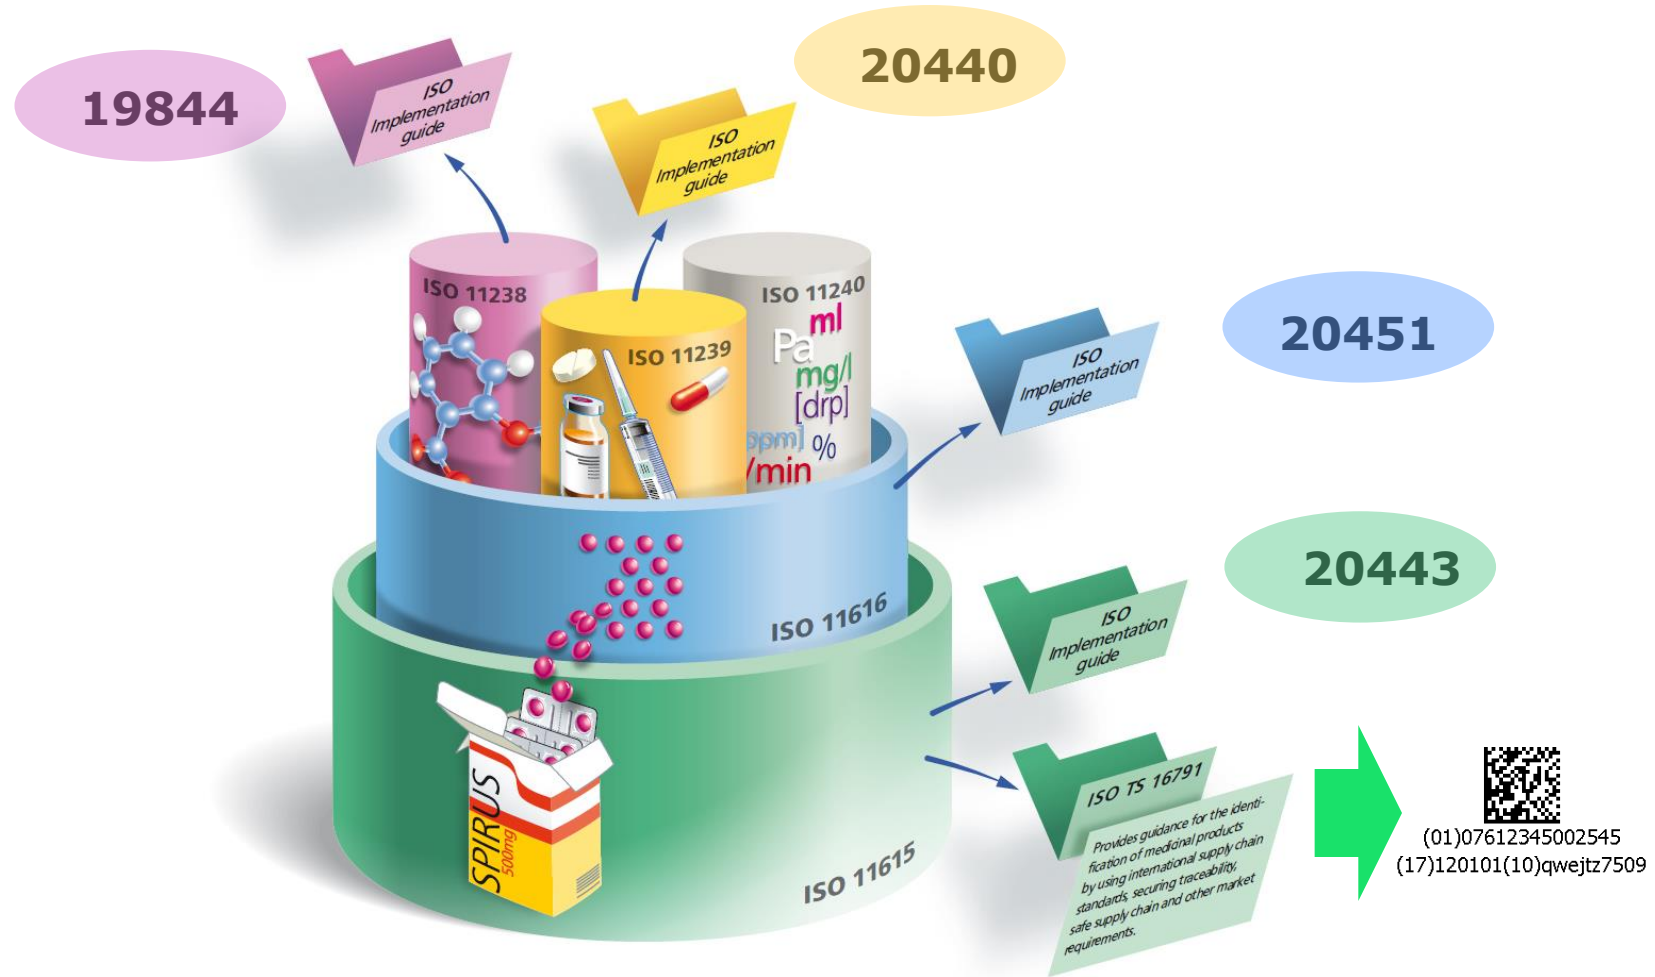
19844

ISO Implementation guide

20440

ISO Implementation guide

ISO 11238

ISO 11239

ISO 11240

ml

Pa

mg/l

[drp]

ppm]

%

/min

20451

ISO Implementation guide

20443

ISO Implementation guide

ISO 11616

ISO TS 16791

Provides guidance for the identification of medicinal products by using international supply chain standards, securing traceability, safe supply chain and other market requirements.

SPIRUS

500mg

ISO 11615

(01)07612345002545
(17)120101(10)qwejtz7509